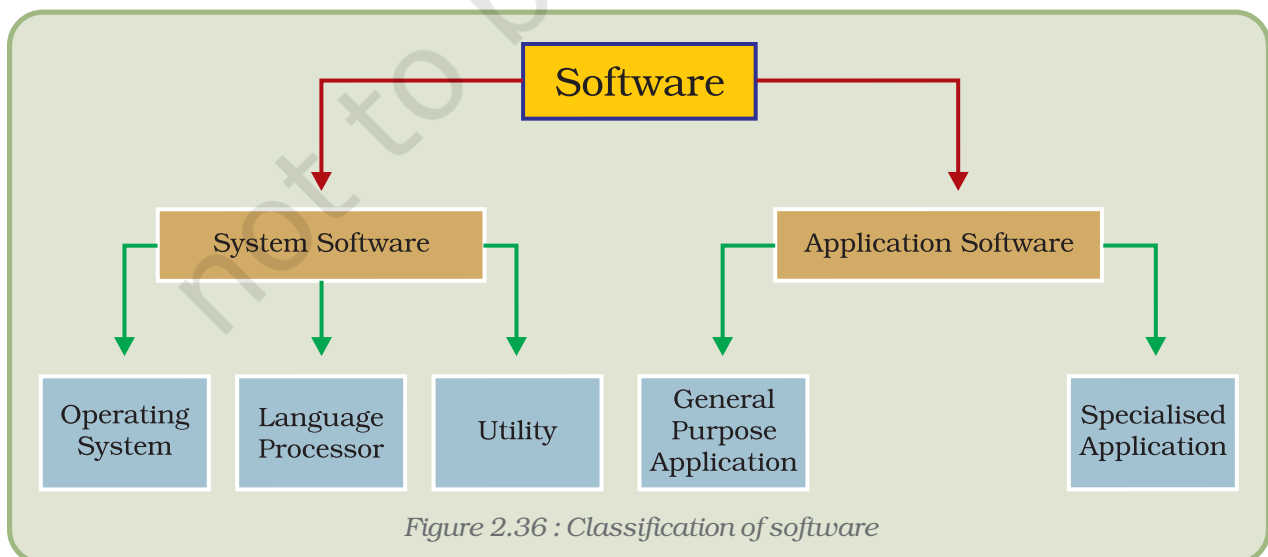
not to b

Software

System Software

Application Software

Operating System

Language Processor

Utility

General Purpose Application

Specialised Application

Figure 2.36 : Classification of software